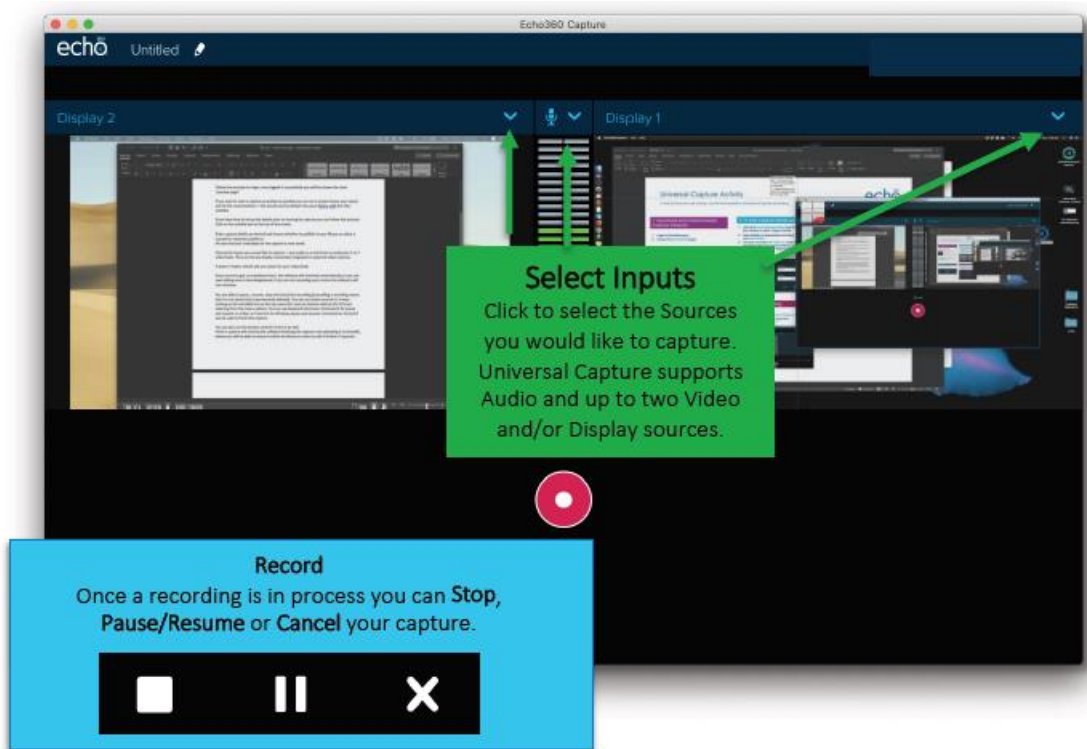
Echo360 Capture

echo Untitled

Display 2

Display 1

Universal Capture Activity

echo

Select Inputs
Click to select the Sources you would like to capture. Universal Capture supports Audio and up to two Video and/or Display sources.

Record
Once a recording is in process you can Stop, Pause/Resume or Cancel your capture.